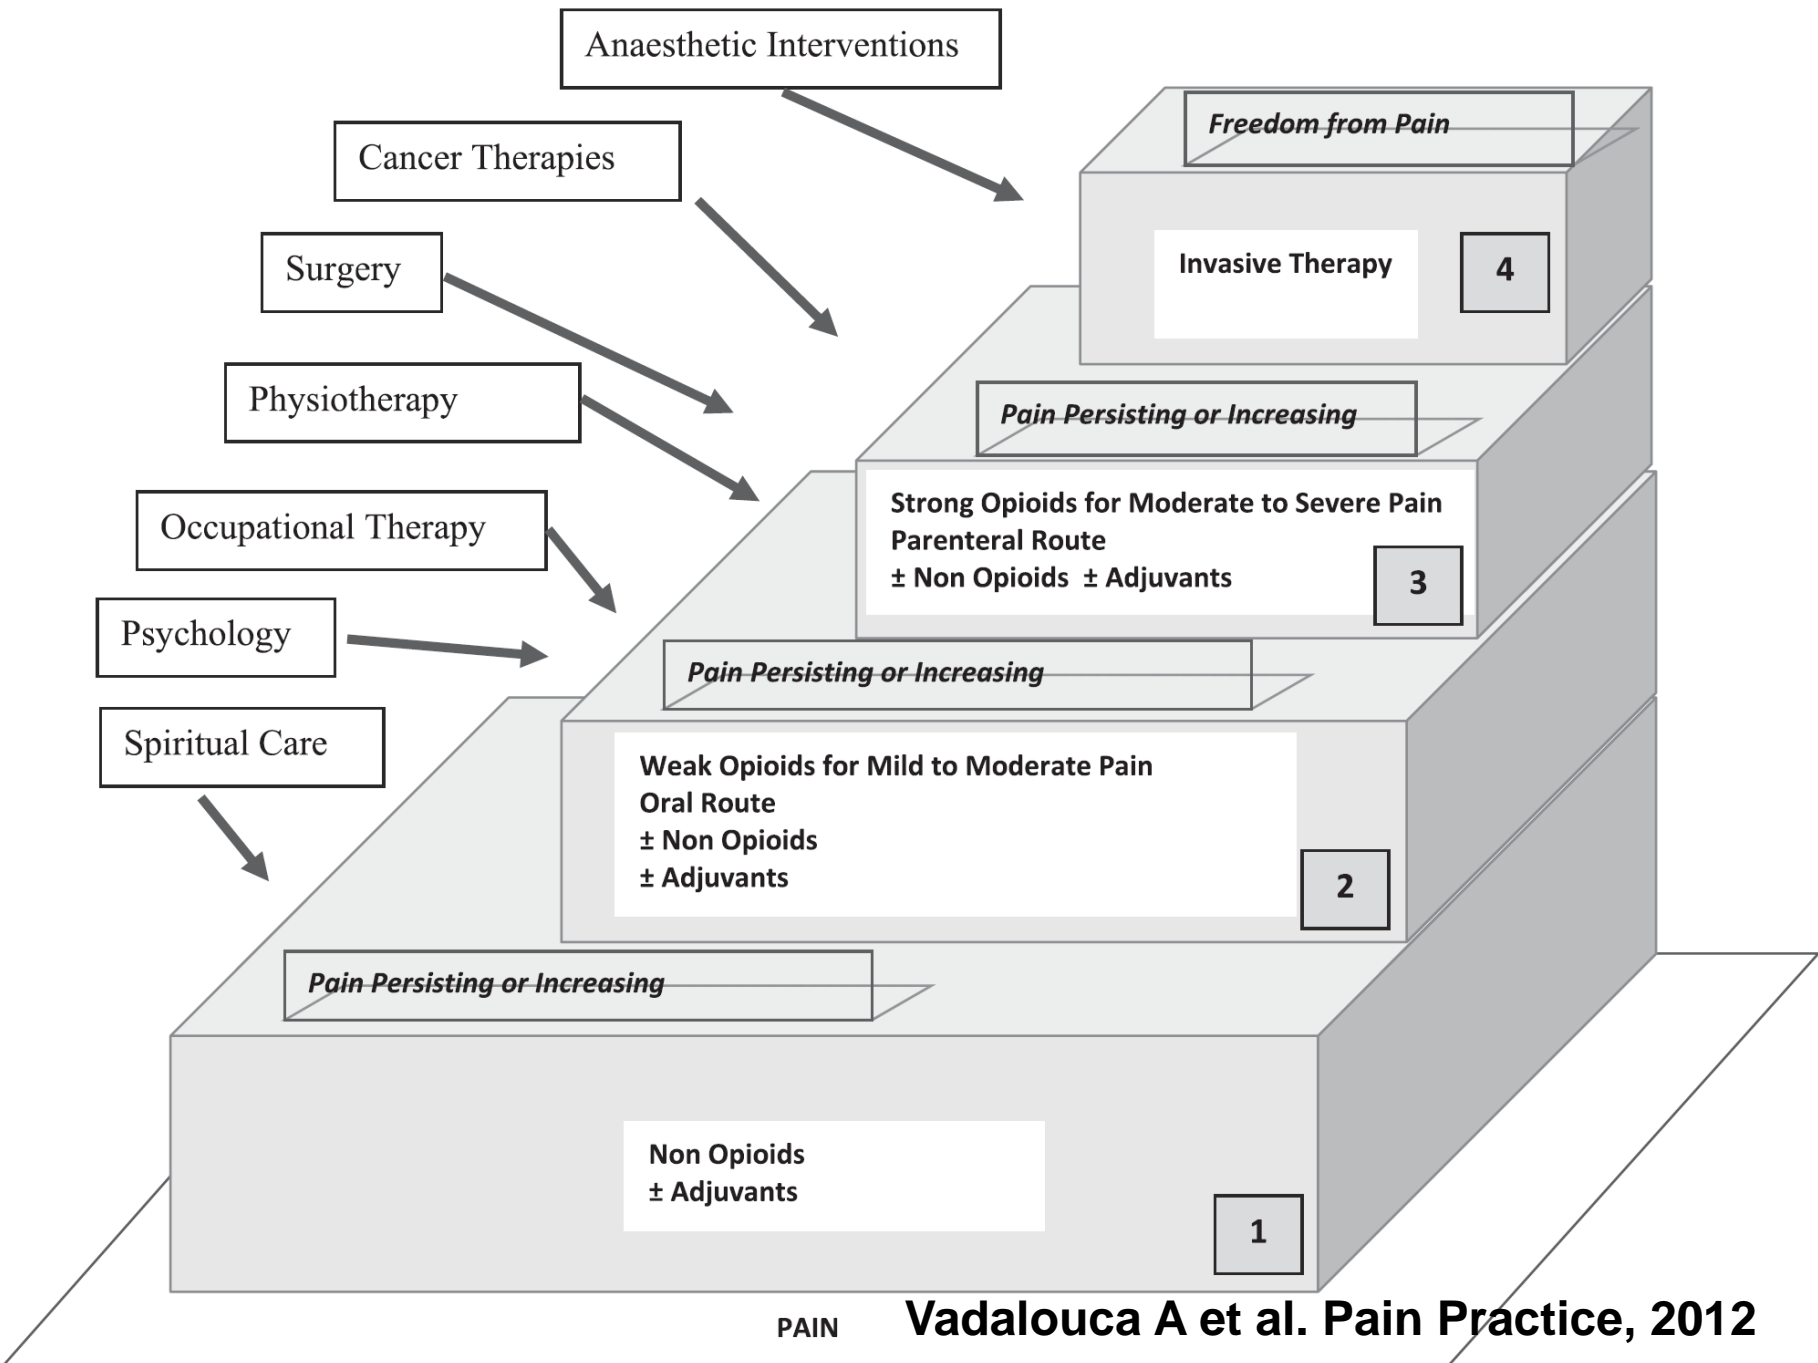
Anaesthetic Interventions

Cancer Therapies

Surgery

Physiotherapy

Occupational Therapy

Psychology

Spiritual Care

Freedom from Pain

Invasive Therapy

4

Pain Persisting or Increasing

Strong Opioids for Moderate to Severe Pain
Parenteral Route
± Non Opioids ± Adjuvants

3

Pain Persisting or Increasing

Weak Opioids for Mild to Moderate Pain
Oral Route
± Non Opioids
± Adjuvants

2

Pain Persisting or Increasing

Non Opioids
± Adjuvants

1

PAIN

Vadalouca A et al. Pain Practice, 2012